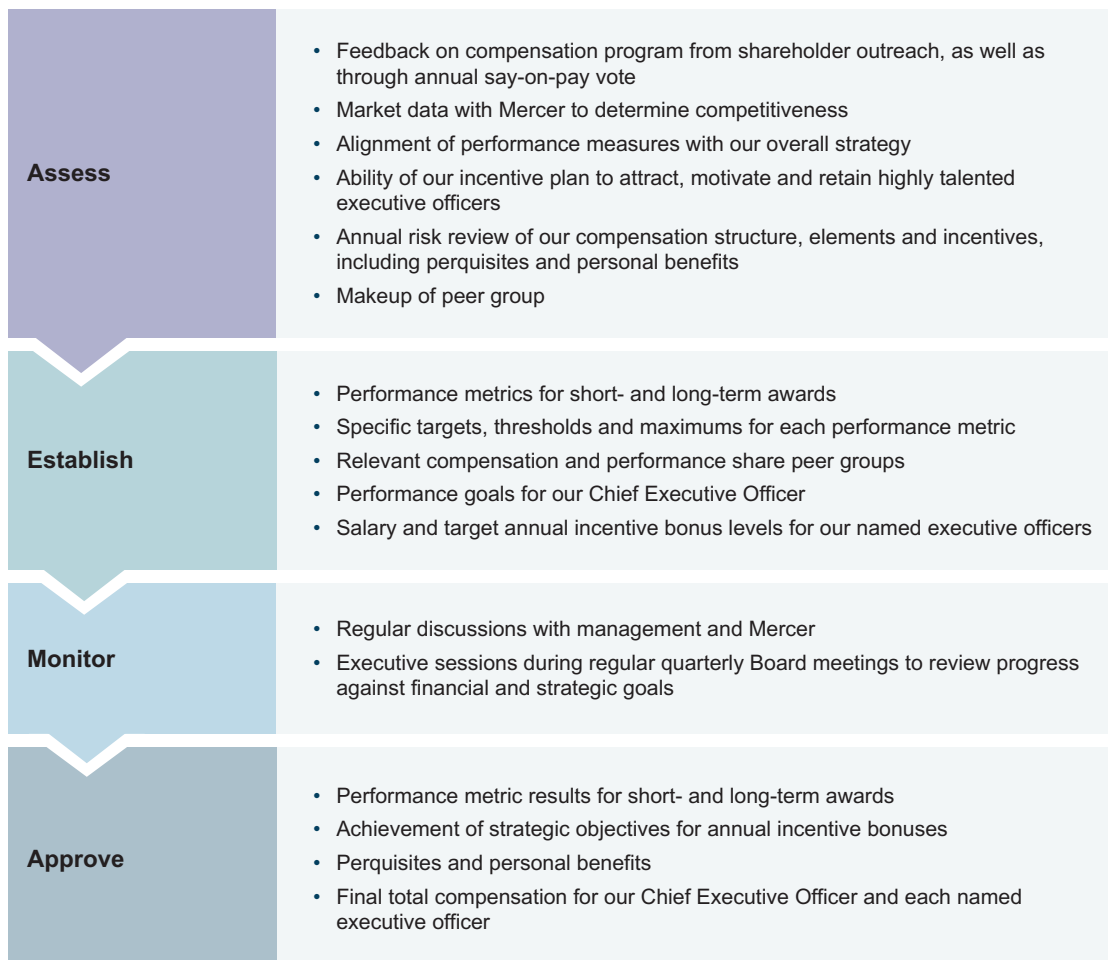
Assess

- Feedback on compensation program from shareholder outreach, as well as through annual say-on-pay vote
- Market data with Mercer to determine competitiveness
- Alignment of performance measures with our overall strategy
- Ability of our incentive plan to attract, motivate and retain highly talented executive officers
- Annual risk review of our compensation structure, elements and incentives, including perquisites and personal benefits
- Makeup of peer group

Establish

- Performance metrics for short- and long-term awards
- Specific targets, thresholds and maximums for each performance metric
- Relevant compensation and performance share peer groups
- Performance goals for our Chief Executive Officer
- Salary and target annual incentive bonus levels for our named executive officers

Monitor

- Regular discussions with management and Mercer
- Executive sessions during regular quarterly Board meetings to review progress against financial and strategic goals

Approve

- Performance metric results for short- and long-term awards
- Achievement of strategic objectives for annual incentive bonuses
- Perquisites and personal benefits
- Final total compensation for our Chief Executive Officer and each named executive officer